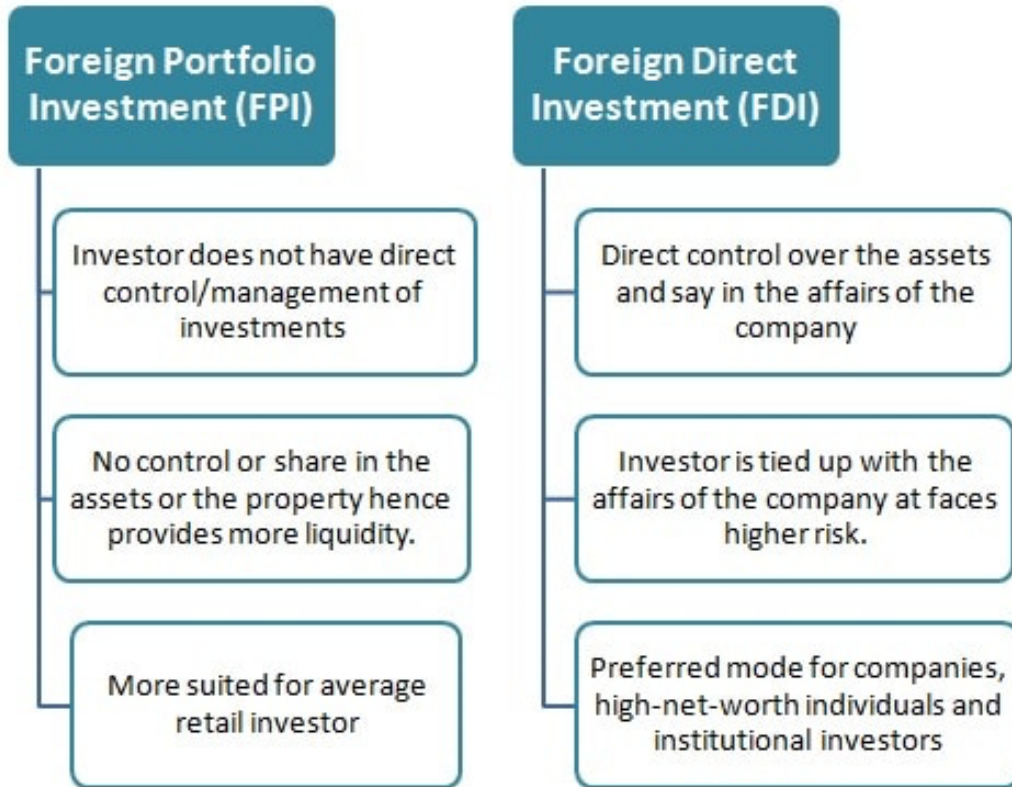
Foreign Portfolio Investment (FPI)

Investor does not have direct control/management of investments

No control or share in the assets or the property hence provides more liquidity.

More suited for average retail investor

Foreign Direct Investment (FDI)

Direct control over the assets and say in the affairs of the company

Investor is tied up with the affairs of the company at faces higher risk.

Preferred mode for companies, high-net-worth individuals and institutional investors